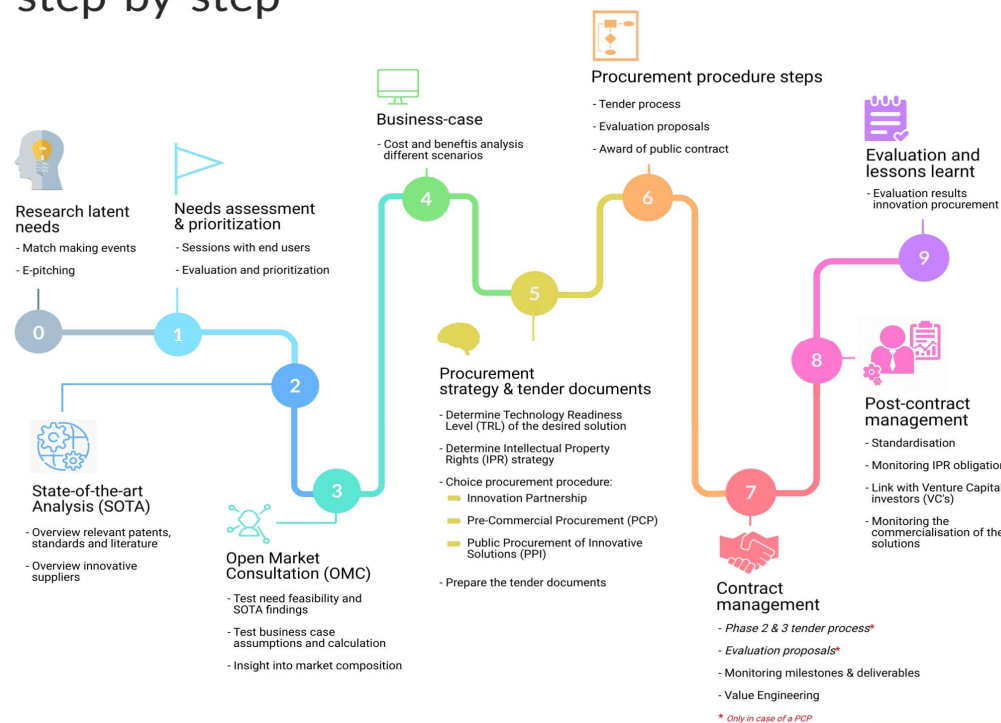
step by step

Research latent needs
- Match making events
- E-pitching

Needs assessment & prioritization
- Sessions with end users
- Evaluation and prioritization

0

1

2

State-of-the-art Analysis (SOTA)
- Overview relevant patents, standards and literature
- Overview innovative suppliers

3

Open Market Consultation (OMC)
- Test need feasibility and SOTA findings
- Test business case assumptions and calculation
- Insight into market composition

4

Business-case
- Cost and benefits analysis different scenarios

5

Procurement strategy & tender documents
- Determine Technology Readiness Level (TRL) of the desired solution
- Determine Intellectual Property Rights (IPR) strategy
- Choice procurement procedure:
Innovation Partnership
Pre-Commercial Procurement (PCP)
Public Procurement of Innovative Solutions (PPI)
- Prepare the tender documents

6

Procurement procedure steps
- Tender process
- Evaluation proposals
- Award of public contract

7

Contract management
- Phase 2 & 3 tender process*
- Evaluation proposals*
- Monitoring milestones & deliverables
- Value Engineering
* Only in case of a PCP

8

Post-contract management
- Standardisation
- Monitoring IPR obligation
- Link with Venture Capita investors (VC's)
- Monitoring the commercialisation of the solutions

9

Evaluation and lessons learnt
- Evaluation results innovation procurement